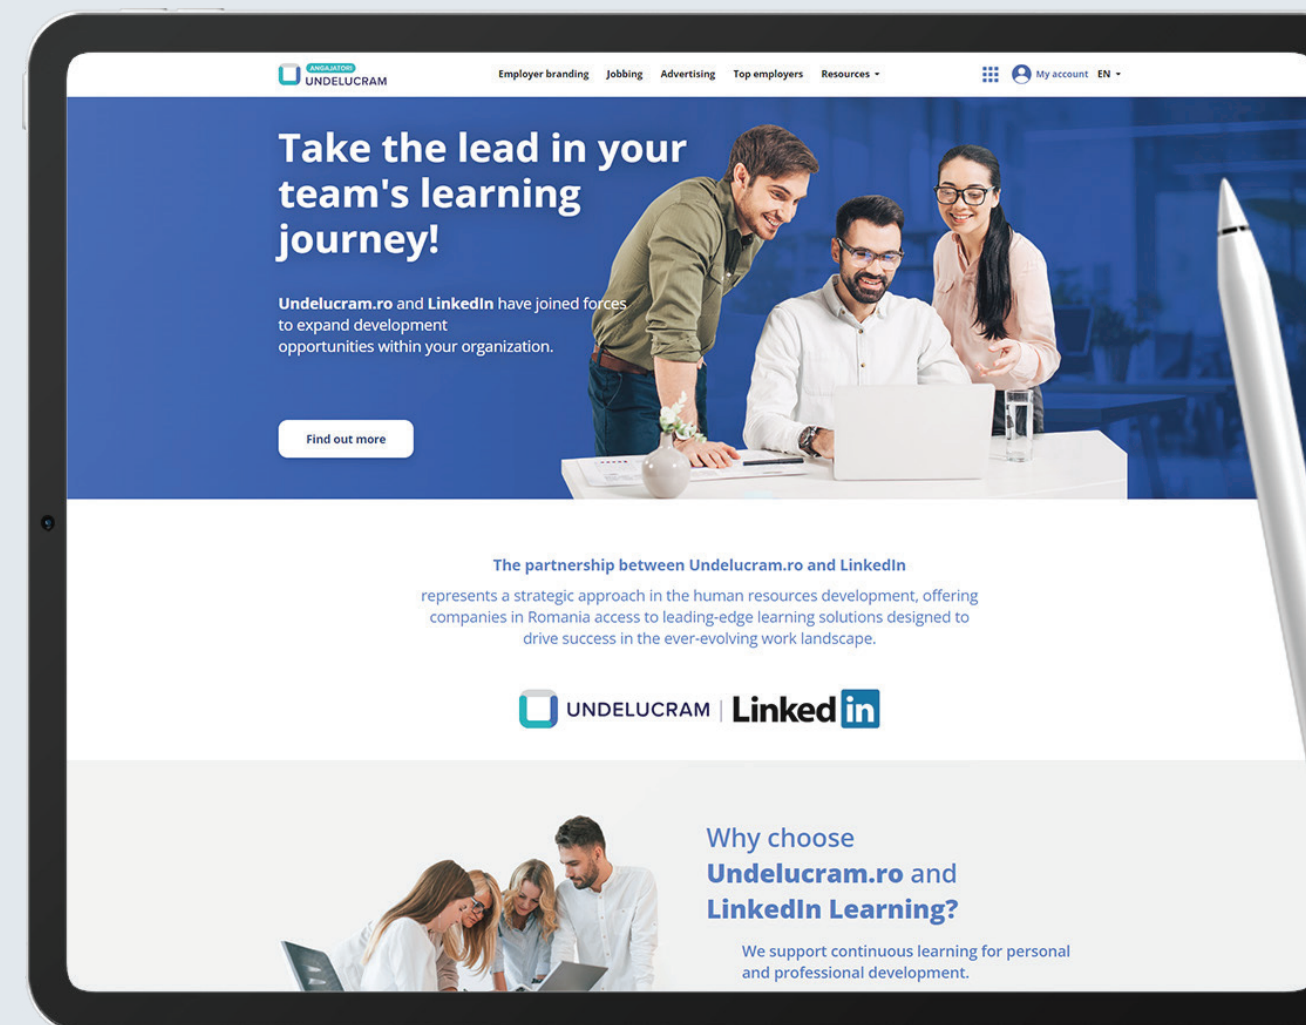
ANGAJATORI
UNDELUCRAM

Employer branding Jobbing Advertising Top employers Resources

My account EN

Take the lead in your team's learning journey!

Undelucram.ro and LinkedIn have joined forces to expand development opportunities within your organization.

Find out more

The partnership between Undelucram.ro and LinkedIn

represents a strategic approach in the human resources development, offering companies in Romania access to leading-edge learning solutions designed to drive success in the ever-evolving work landscape.

UNDELUCRAM | LinkedIn

Why choose Undelucram.ro and LinkedIn Learning?

We support continuous learning for personal and professional development.